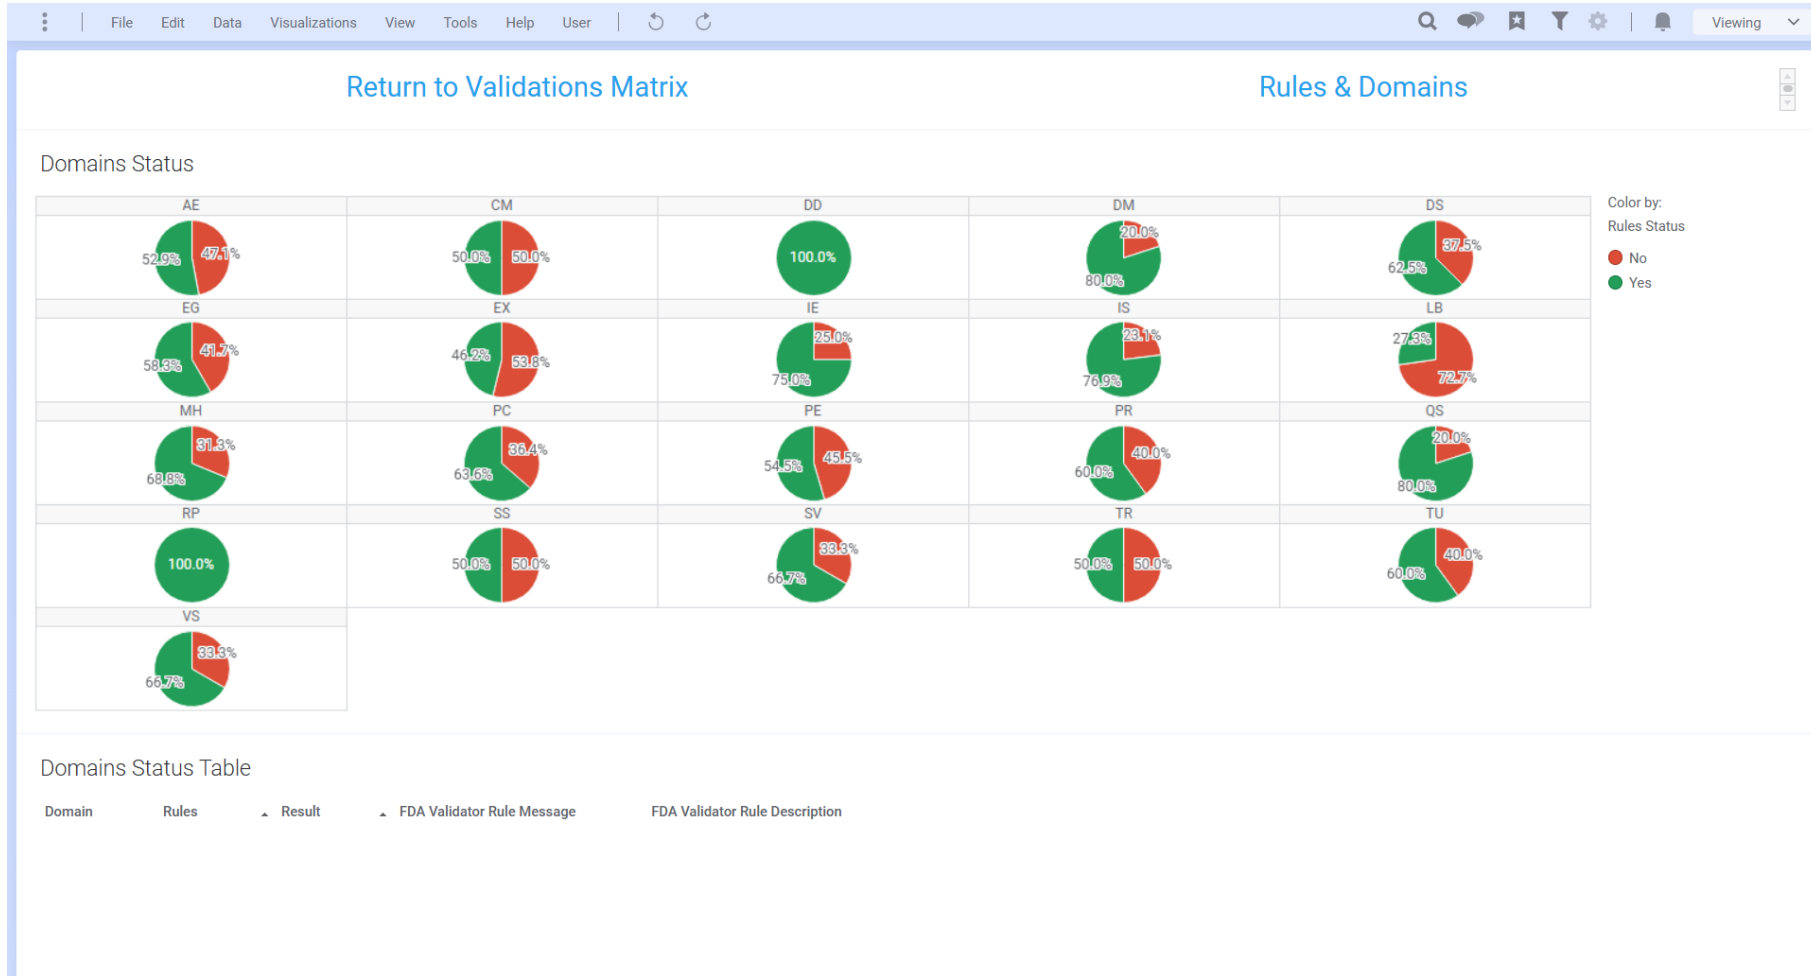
File Edit Data Visualizations View Tools Help User

Viewing

Return to Validations Matrix

Rules & Domains

Domains Status

| AE | CM | DD | DM | DS |
|---|---|---|---|---|
| 52.9% 47.1% | 50.0% 50.0% | 100.0% | 20.0% 80.0% | 37.5% 62.5% |
| EG | EX | IE | IS | LB |
| 58.3% 41.7% | 46.2% 53.8% | 25.0% 75.0% | 23.1% 76.9% | 27.3% 72.7% |
| MH | PC | PE | PR | QS |
| 31.3% 68.8% | 36.4% 63.6% | 54.5% 45.5% | 40.0% 60.0% | 20.0% 80.0% |
| RP | SS | SV | TR | TU |
| 100.0% | 50.0% 50.0% | 33.3% 66.7% | 50.0% 50.0% | 40.0% 60.0% |
| VS | | | | |
| 33.3% 66.7% | | | | |

Color by:
Rules Status
No
Yes

Domains Status Table

| Domain | Rules | Result | FDA Validator Rule Message | FDA Validator Rule Description |
|---|---|---|---|---|